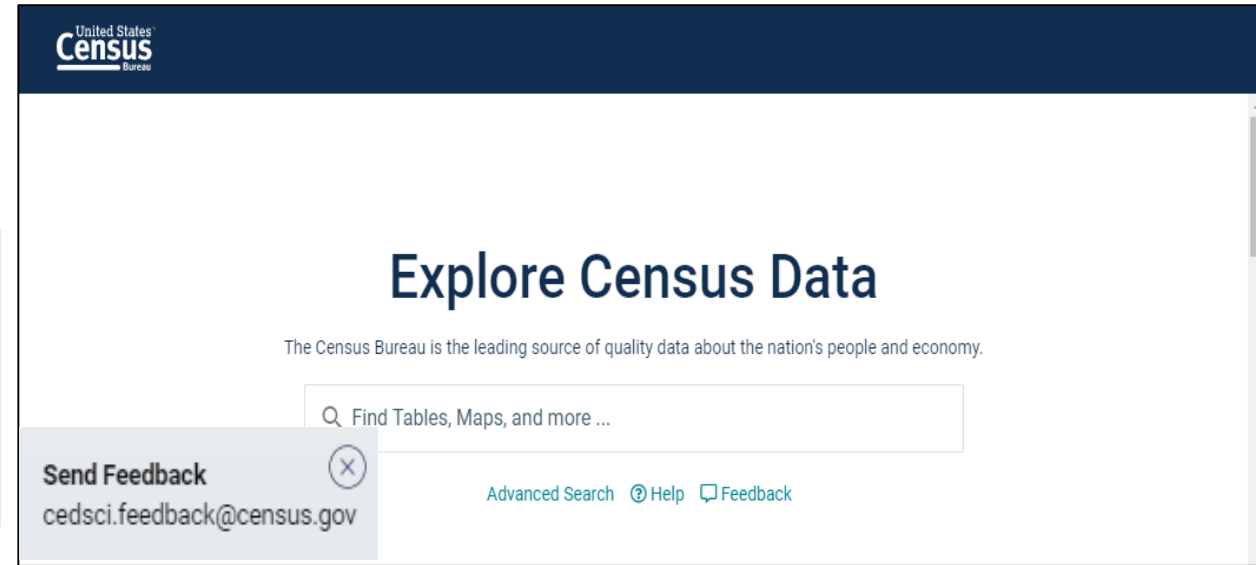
United States
Census
Bureau

Explore Census Data

The Census Bureau is the leading source of quality data about the nation's people and economy.

Find Tables, Maps, and more ...

Send Feedback
cedsci.feedback@census.gov

Advanced Search Help Feedback